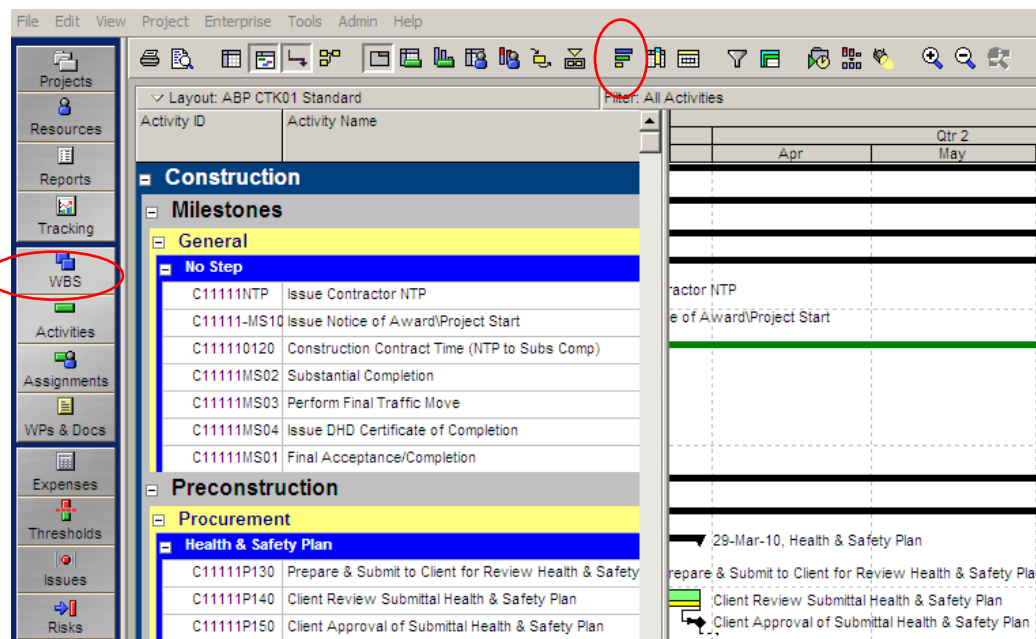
File Edit View Project Enterprise Tools Admin Help

Projects
Resources
Reports
Tracking
WBS
Activities
Assignments
WPs & Docs
Expenses
Thresholds
Issues
Risks

Layout: ABP CTK01 Standard
Filter: All Activities

| Activity ID | Activity Name |
|---|---|
| Construction | |
| Milestones | |
| General | |
| No Step | |
| C11111NTP | Issue Contractor NTP |
| C11111-MS10 | Issue Notice of Award\Project Start |
| C111110120 | Construction Contract Time (NTP to Subs Comp) |
| C11111MS02 | Substantial Completion |
| C11111MS03 | Perform Final Traffic Move |
| C11111MS04 | Issue DHD Certificate of Completion |
| C11111MS01 | Final Acceptance/Completion |
| Preconstruction | |
| Procurement | |
| Health & Safety Plan | |
| C11111P130 | Prepare & Submit to Client for Review Health & Safety |
| C11111P140 | Client Review Submittal Health & Safety Plan |
| C11111P150 | Client Approval of Submittal Health & Safety Plan |

Qtr 2
Apr
May

ractor NTP
e of Award\Project Start
29-Mar-10, Health & Safety Plan
repare & Submit to Client for Review Health & Safety Pla
Client Review Submittal Health & Safety Plan
Client Approval of Submittal Health & Safety Plan